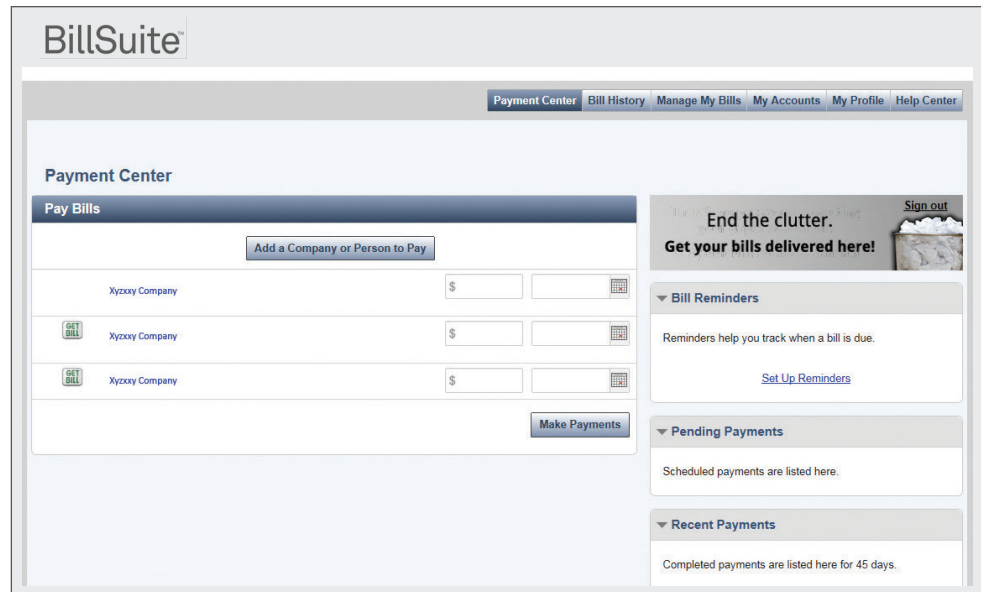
BillSuite™

Payment Center | Bill History | Manage My Bills | My Accounts | My Profile | Help Center

Payment Center

Pay Bills

Add a Company or Person to Pay

Xyzxxy Company $

GET BILL Xyzxxy Company $

GET BILL Xyzxxy Company $

Make Payments

Sign out

End the clutter.
Get your bills delivered here!

Bill Reminders

Reminders help you track when a bill is due.

Set Up Reminders

Pending Payments

Scheduled payments are listed here.

Recent Payments

Completed payments are listed here for 45 days.